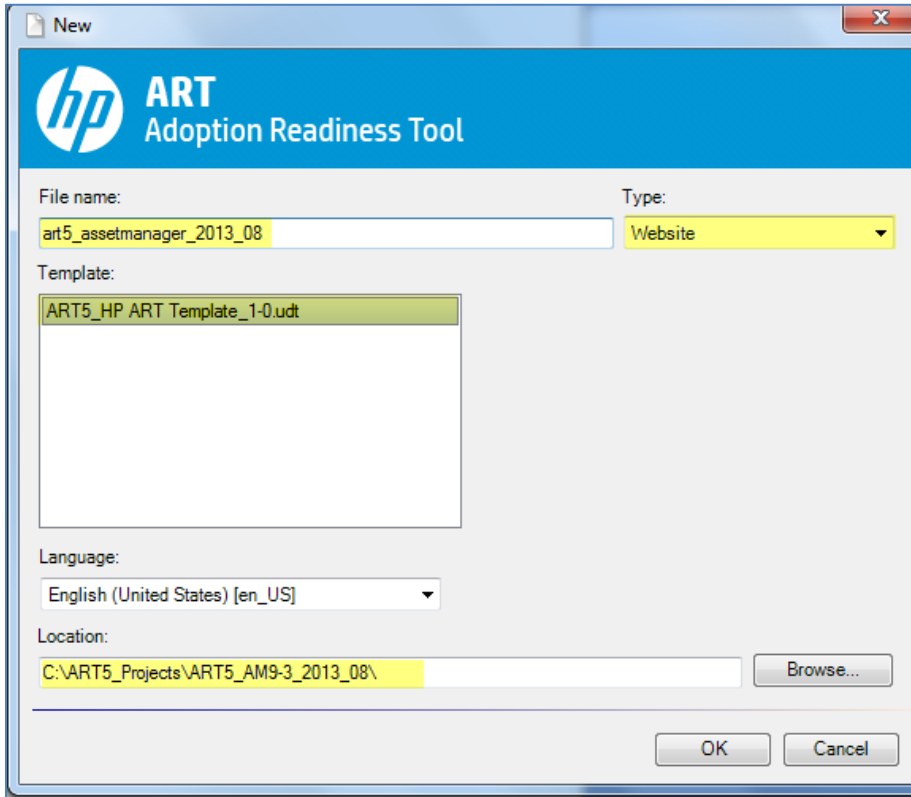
New

hp

ART
Adoption Readiness Tool

File name:
art5_assetmanager_2013_08

Type:
Website

Template:
ART5_HP ART Template_1-0.udt

Language:
English (United States) [en_US]

Location:
C:\ART5_Projects\ART5_AM9-3_2013_08\

Browse...

OK
Cancel